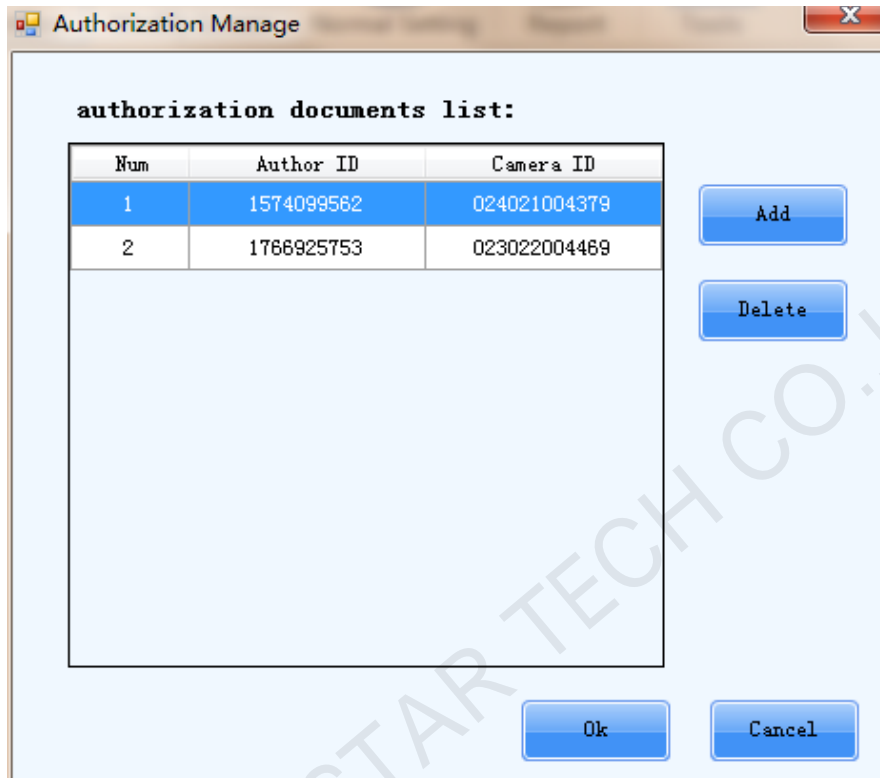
Authorization Manage

authorization documents list:

| Num | Author ID | Camera ID |
|---|---|---|
| 1 | 1574099562 | 024021004379 |
| 2 | 1766925753 | 023022004469 |

Add

Delete

Ok

Cancel

STAR TECH CO.